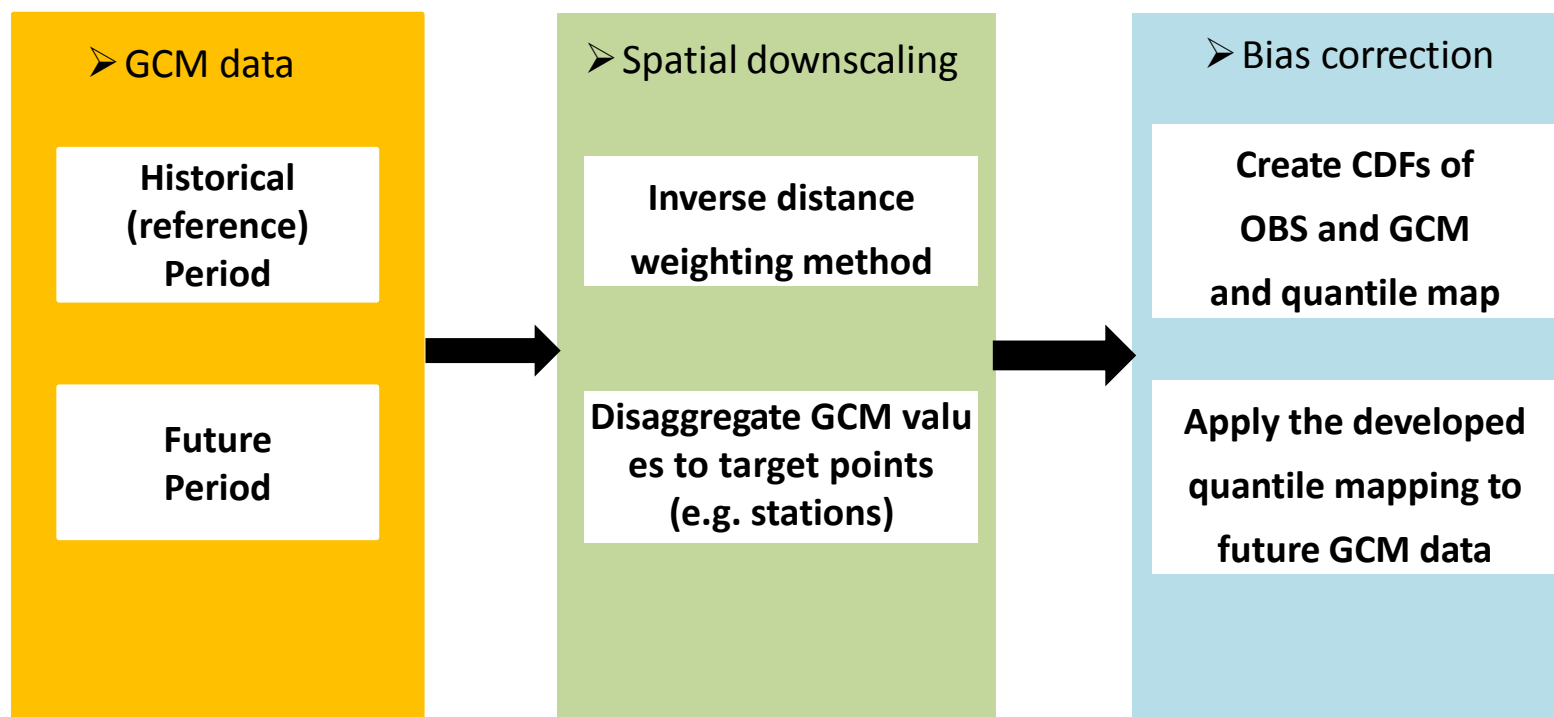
➢ GCM data

Historical (reference) Period

Future Period

➢ Spatial downscaling

Inverse distance weighting method

Disaggregate GCM valu es to target points (e.g. stations)

➢ Bias correction

Create CDFs of OBS and GCM and quantile map

Apply the developed quantile mapping to future GCM data